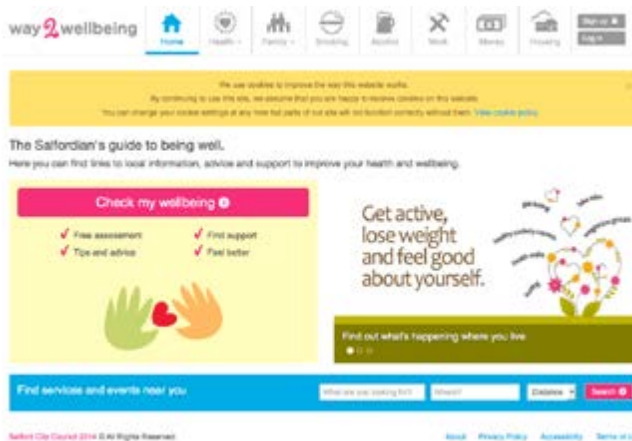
way2wellbeing

Home
Health
Family
Smoking
Alcohol
Work
Money
Housing
Sign up
Log in

We use cookies to improve the way this website works.
By continuing to use this site, we assume that you are happy to receive cookies on this website.
You can change your cookie settings at any time but parts of our site will not function correctly without them. View cookie policy

The Salfordian's guide to being well.
Here you can find links to local information, advice and support to improve your health and wellbeing.

Check my wellbeing

Free assessment
Find support
Tips and advice
Feel better

Get active, lose weight and feel good about yourself.

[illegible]

Find out what's happening where you live

Find services and events near you

What are you looking for?
Where?
Distance
Search

Salford City Council 2014 © All Rights Reserved

About
Privacy Policy
Accessibility
Terms of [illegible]